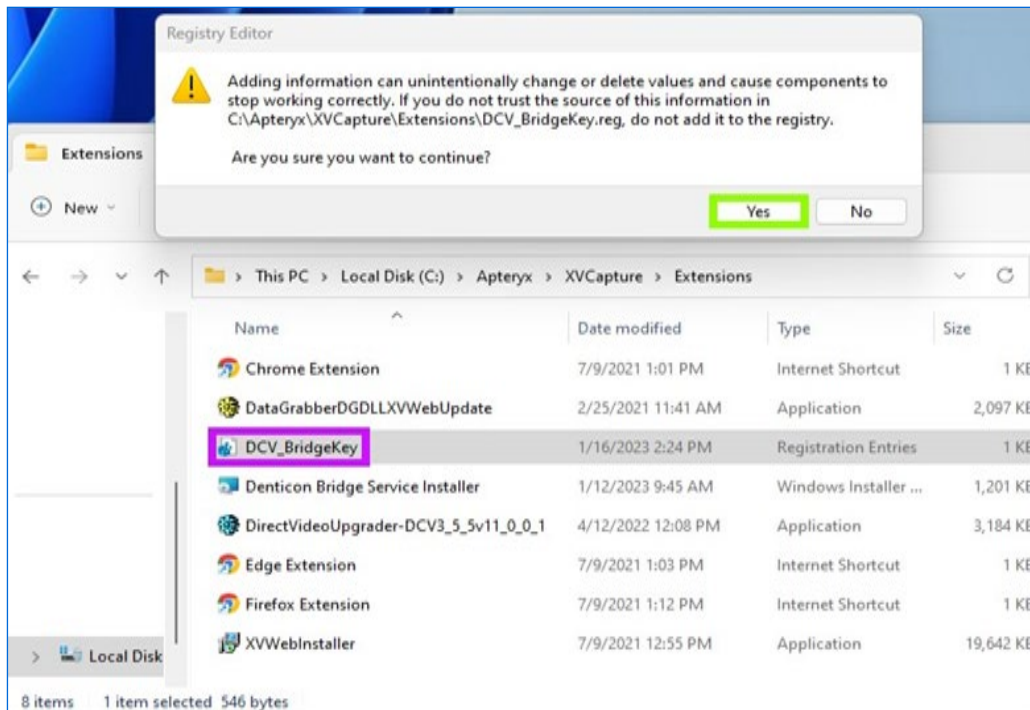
Registry Editor

Adding information can unintentionally change or delete values and cause components to stop working correctly. If you do not trust the source of this information in C:\Apteryx\XVCapture\Extensions\DCV_BridgeKey.reg, do not add it to the registry.

Are you sure you want to continue?

Yes No

Extensions

New

This PC > Local Disk (C:) > Apteryx > XVCapture > Extensions

| Name | Date modified | Type | Size |
|---|---|---|---|
| Chrome Extension | 7/9/2021 1:01 PM | Internet Shortcut | 1 KB |
| DataGrabberDGDLLXVWebUpdate | 2/25/2021 11:41 AM | Application | 2,097 KB |
| DCV_BridgeKey | 1/16/2023 2:24 PM | Registration Entries | 1 KB |
| Denticon Bridge Service Installer | 1/12/2023 9:45 AM | Windows Installer ... | 1,201 KB |
| DirectVideoUpgrader-DCV3_5_5v11_0_0_1 | 4/12/2022 12:08 PM | Application | 3,184 KB |
| Edge Extension | 7/9/2021 1:03 PM | Internet Shortcut | 1 KB |
| Firefox Extension | 7/9/2021 1:12 PM | Internet Shortcut | 1 KB |
| XVWebInstaller | 7/9/2021 12:55 PM | Application | 19,642 KB |

Local Disk

8 items 1 item selected 546 bytes